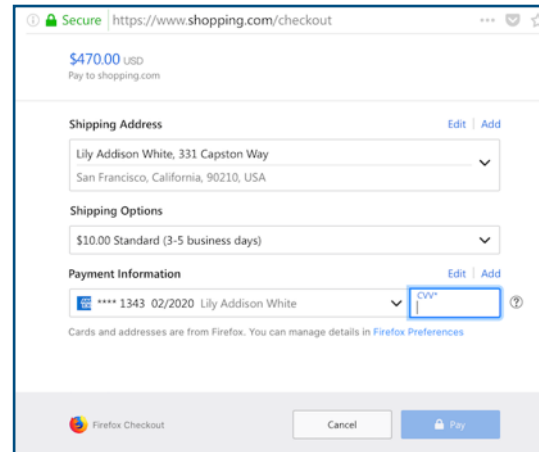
Secure https://www.shopping.com/checkout

$470.00 USD
Pay to shopping.com

Shipping Address
Edit | Add

Lily Addison White, 331 Capston Way
San Francisco, California, 90210, USA

Shipping Options

$10.00 Standard (3-5 business days)

Payment Information
Edit | Add

**** 1343 02/2020 Lily Addison White
CVV*
?

Cards and addresses are from Firefox. You can manage details in Firefox Preferences

Firefox Checkout
Cancel
Pay